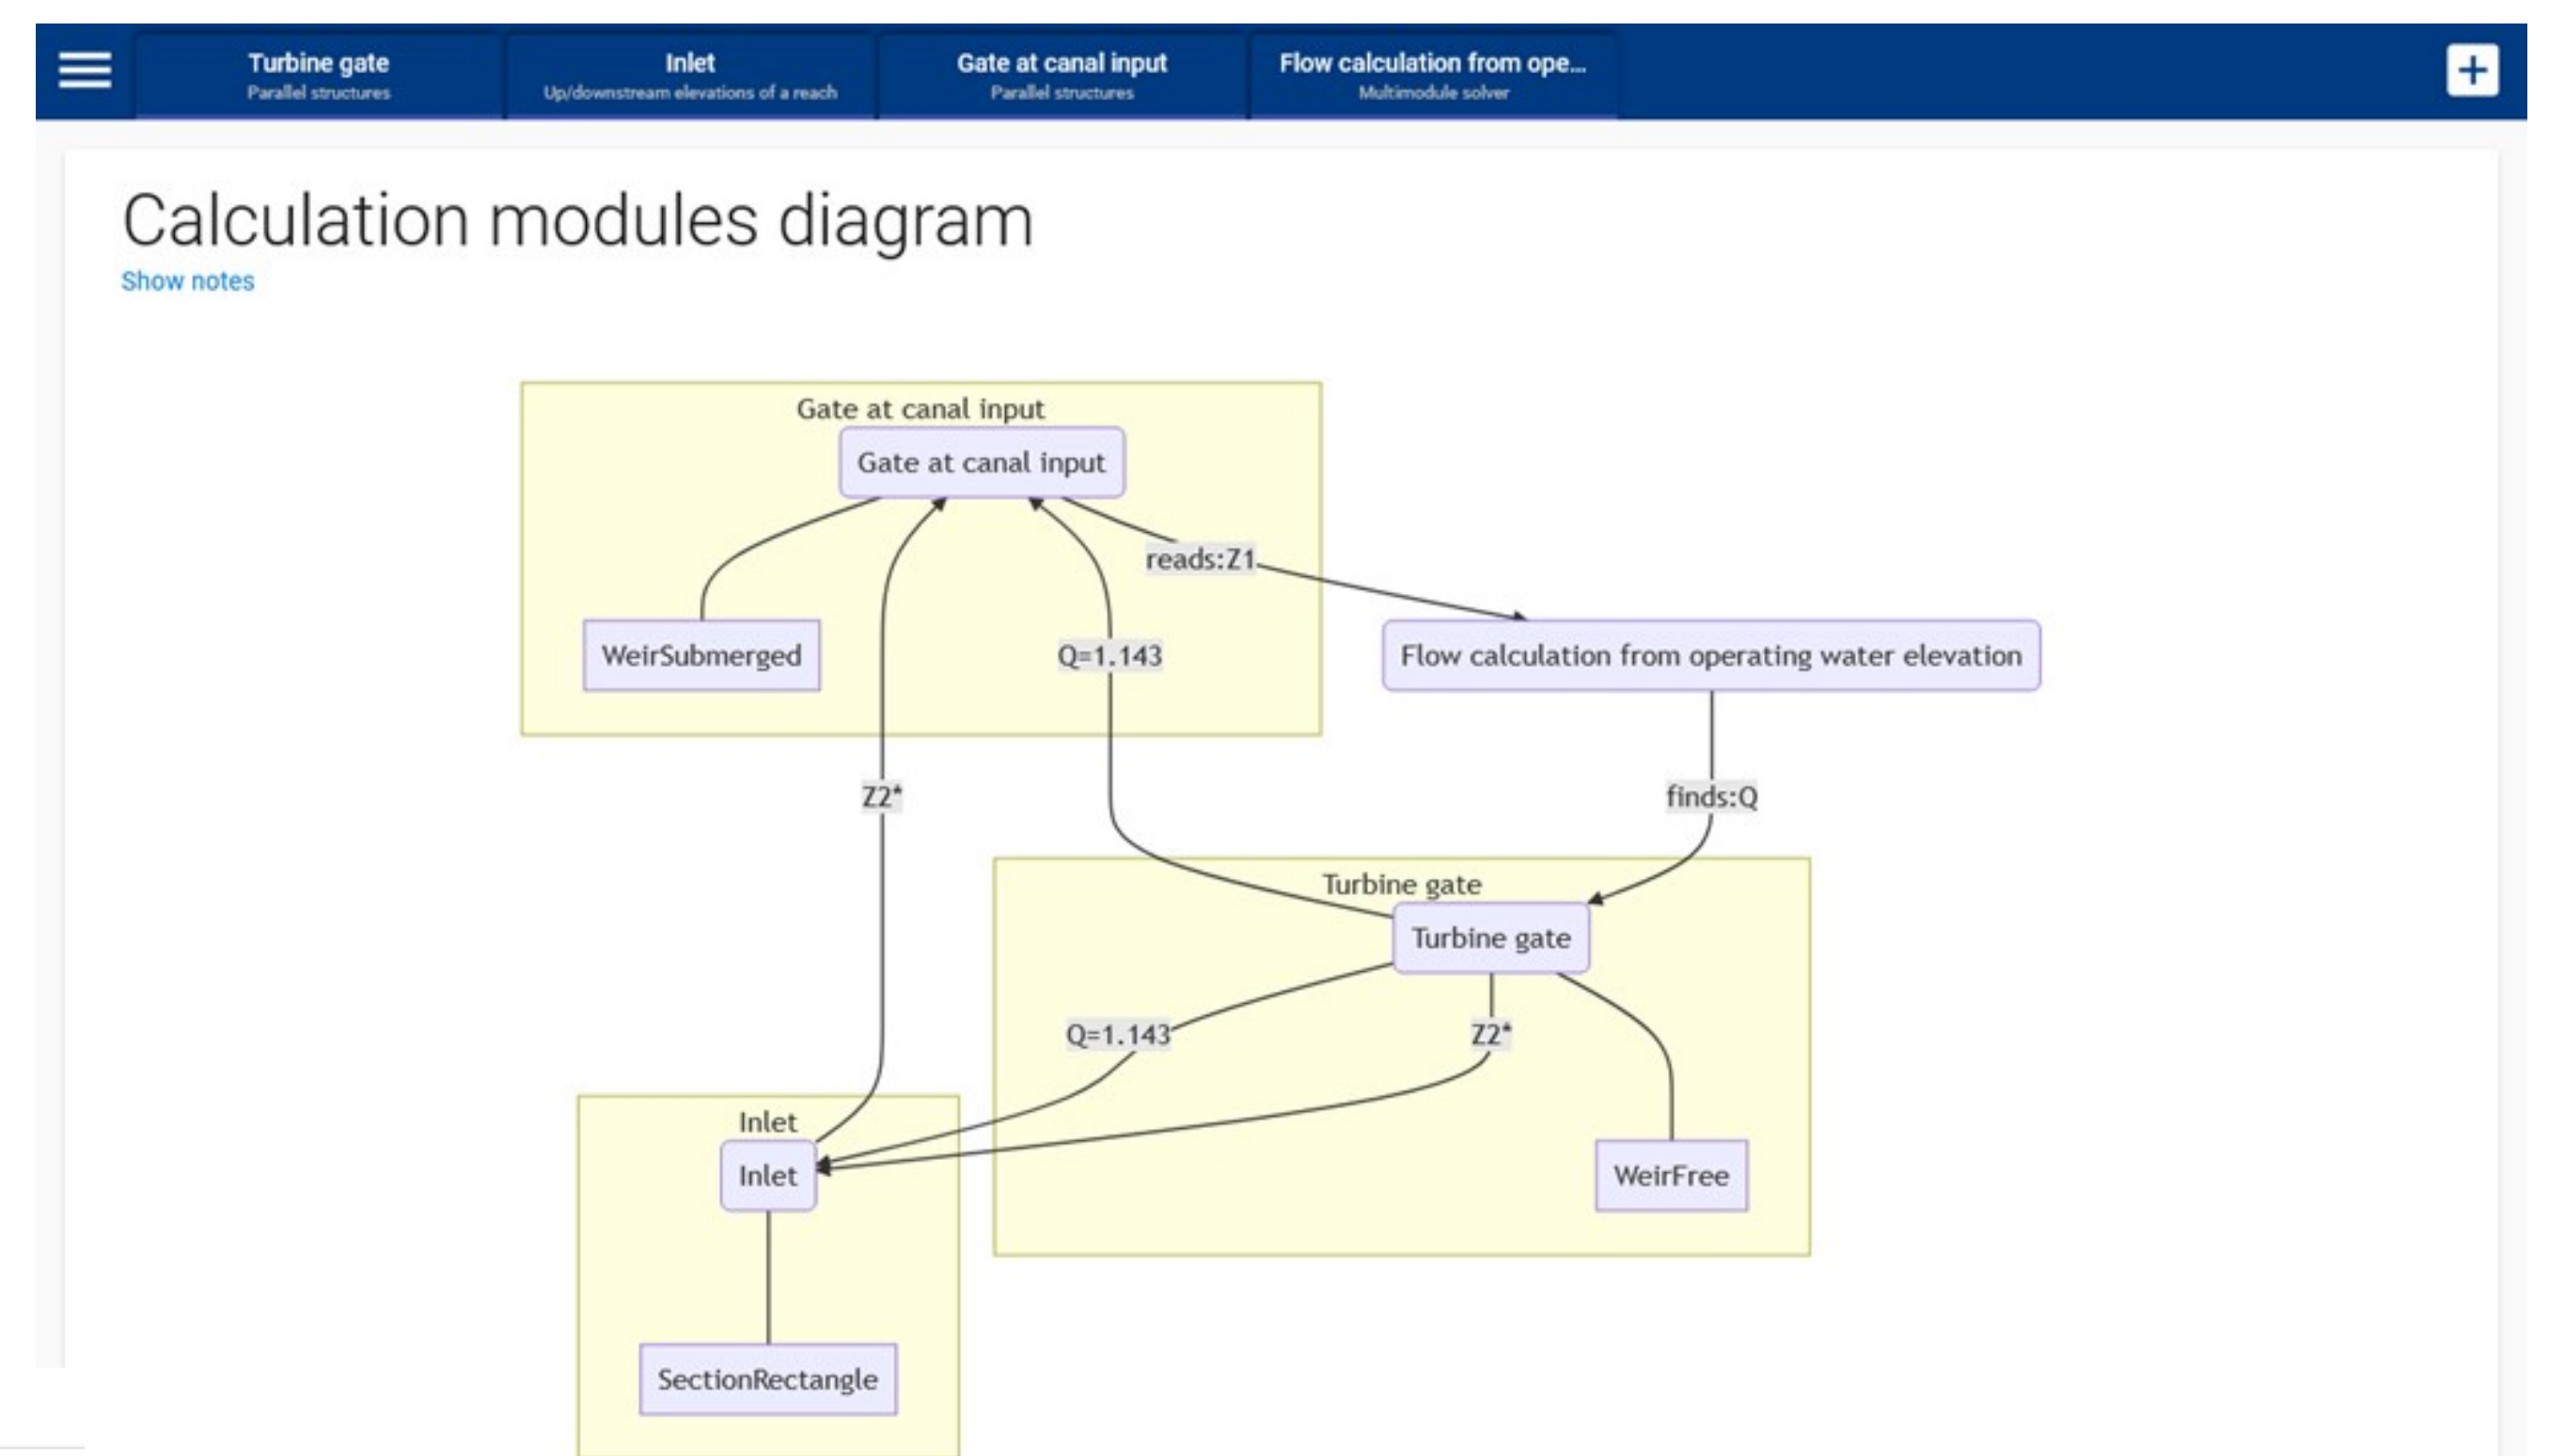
Turbine gate
Parallel structures

Inlet
Up/downstream elevations of a reach

Gate at canal input
Parallel structures

Flow calculation from ope...
Multimodule solver

+

Calculation modules diagram

Show notes

Gate at canal input

Gate at canal input

reads:Z1

WeirSubmerged

Q=1.143

Flow calculation from operating water elevation

Z2*

finds:Q

Turbine gate

Turbine gate

Q=1.143

Z2*

Inlet

Inlet

WeirFree

SectionRectangle